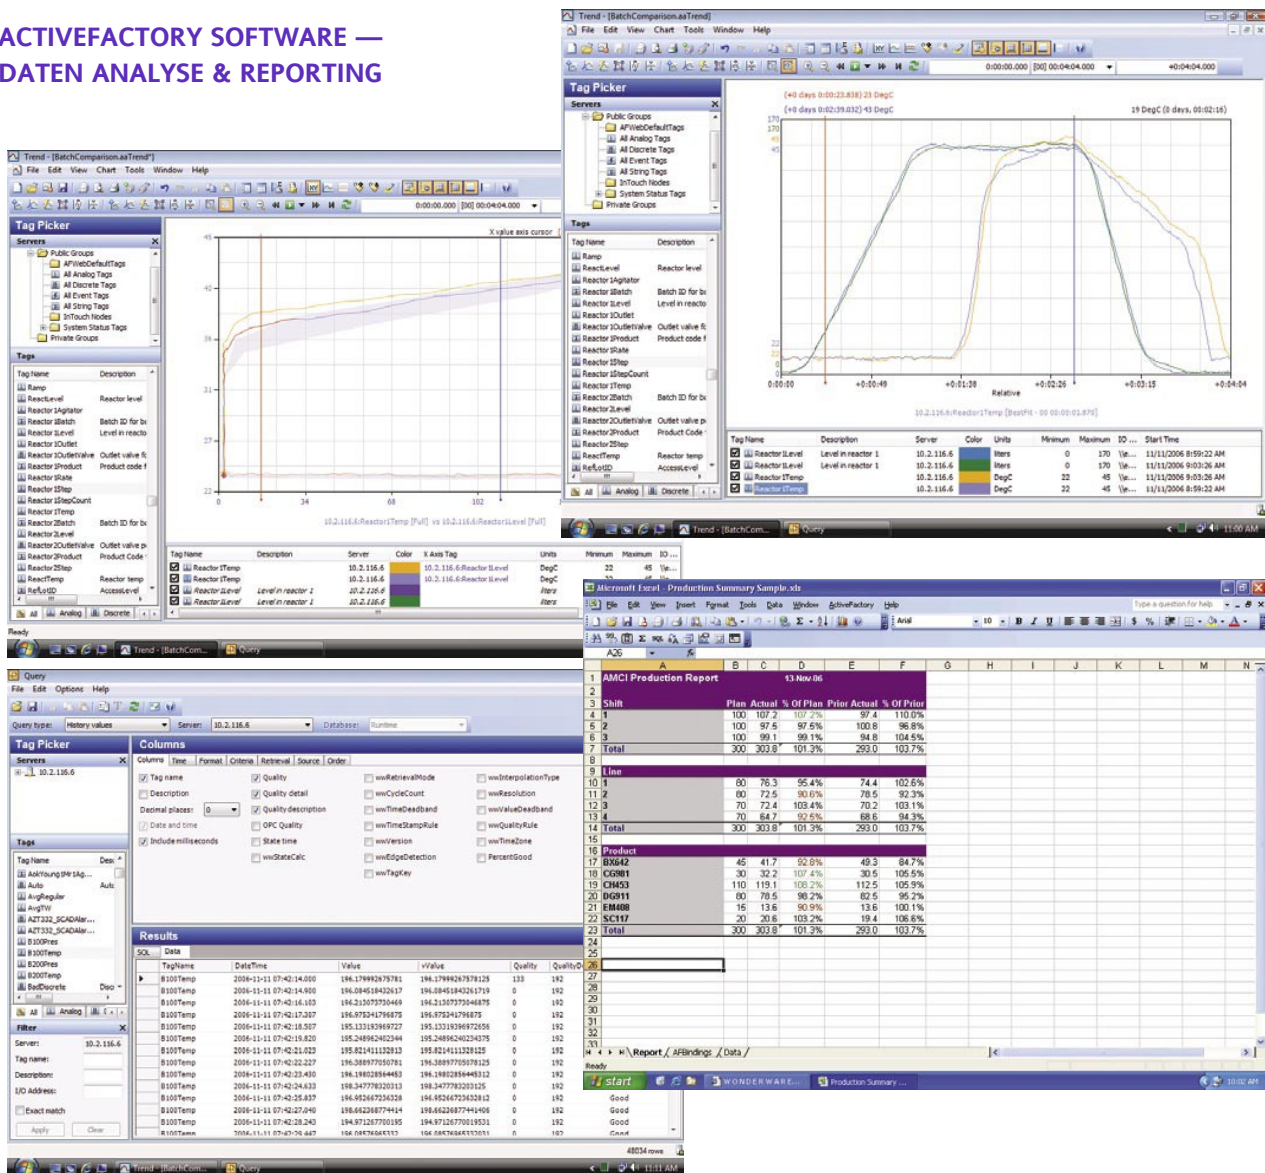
ACTIVEFACTORY SOFTWARE —
DATEN ANALYSE & REPORTING

Trend - [BatchComparison.aaTrend]
File Edit View Chart Tools Window Help

Tag Picker
Servers
Public Groups
AFWebDefaultTags
All Analog Tags
All Discrete Tags
All Event Tags
All String Tags
InTouch Nodes
System Status Tags
Private Groups

Tags
| Tag Name | Description |
|---|---|
| Ramp | |
| ReactLevel | Reactor level |
| Reactor1Agitator | |
| Reactor1Batch | Batch ID for bi |
| Reactor1Level | Level in reacto |
| Reactor1Outlet | |
| Reactor1OutletValve | Outlet valve fc |
| Reactor1Product | Product code f |
| Reactor1Rate | |
| Reactor1Step | |
| Reactor1StepCount | |
| Reactor1Temp | |
| Reactor2Batch | Batch ID for bi |
| Reactor2Level | |
| Reactor2OutletValve | Outlet valve pi |
| Reactor2Product | Product Code |
| Reactor2Step | |
| ReactTemp | Reactor temp |
| ReflotID | AccessLevel |

0:00:00.000 [00] 00:04:04.000
X value axis cursor
10.2.116.6:Reactor1Temp [Full] vs 10.2.116.6:Reactor1Level [Full]

| Tag Name | Description | Server | Color | X Axis Tag | Units | Minimum | Maximum |
|---|---|---|---|---|---|---|---|
| Reactor1Temp | | 10.2.116.6 | | 10.2.116.6:Reactor1Level | DegC | 22 | 45 |
| Reactor1Temp | | 10.2.116.6 | | 10.2.116.6:Reactor1Level | DegC | 22 | 45 |
| Reactor1Level | Level in reactor 1 | 10.2.116.6 | | | liters | | |
| Reactor1Level | Level in reactor 1 | 10.2.116.6 | | | liters | | |

Ready
Trend - [BatchCom... Query

(+0 days 0:02:23.838) 23 DegC
(+0 days 0:02:39.032) 43 DegC
19 DegC (0 days, 00:02:16)
0:00:00 +0:00:49 +0:01:38 +0:02:26 +0:03:15 +0:04:04
Relative
10.2.116.6:Reactor1Temp [BestFit - 00:00:01.876]

| Tag Name | Description | Server | Color | Units | Minimum | Maximum | Start Time |
|---|---|---|---|---|---|---|---|
| Reactor1Level | Level in reactor 1 | 10.2.116.6 | | liters | 0 | 170 | 11/11/2006 8:59:22 AM |
| Reactor1Level | Level in reactor 1 | 10.2.116.6 | | liters | 0 | 170 | 11/11/2006 9:03:26 AM |
| Reactor1Temp | | 10.2.116.6 | | DegC | 22 | 45 | 11/11/2006 9:03:26 AM |
| Reactor1Temp | | 10.2.116.6 | | DegC | 22 | 45 | 11/11/2006 8:59:22 AM |

Trend - [BatchCom... Query 11:00 AM

Query
File Edit Options Help
Query type: History values Server: 10.2.116.6 Database: Runtime
Tag Picker
Columns
Columns Time Format Criteria Retrieval Source Order
Tag name / Quality / wwRetrievalMode / wwInterpolationType
Description / Quality detail / wwCycleCount / wwResolution
Decimal places: 0 / Quality description / wwTimeDeadband / wwValueDeadband
Date and time / OPC Quality / wwTimeStampRule / wwQualityRule
Include milliseconds / State time / wwVersion / wwTimeZone
wwStateCalc / wwEdgeDetection / PercentGood
wwTagKey

Tags: AckYoungIMrTag..., Auto, AvgRegular, AvgTW, AZT332_SCADAlar..., AZT332_SCADAlar..., B100Pres, B100Temp, B200Pres, B200Temp, BadDiscrete

Filter
Server: 10.2.116.6
Tag name:
Description:
I/O Address:
Exact match
Apply Clear

Results
SQL Data
| TagName | DateTime | Value | vValue | Quality |
|---|---|---|---|---|
| B100Temp | 2006-11-11 07:42:14.000 | 196.179992675781 | 196.179992675781 | 133 |
| B100Temp | 2006-11-11 07:42:14.900 | 196.084518432617 | 196.084518432617 | 0 |
| B100Temp | 2006-11-11 07:42:16.103 | 196.213073730469 | 196.213073730469 | 0 |
| B100Temp | 2006-11-11 07:42:17.307 | 196.975341796875 | 196.975341796875 | 0 |
| B100Temp | 2006-11-11 07:42:18.507 | 195.133193969727 | 195.133193969727 | 0 |
| B100Temp | 2006-11-11 07:42:19.820 | 195.248962402344 | 195.248962402344 | 0 |
| B100Temp | 2006-11-11 07:42:21.023 | 195.821411132813 | 195.821411132813 | 0 |
| B100Temp | 2006-11-11 07:42:22.227 | 196.389977050781 | 196.389977050781 | 0 |
| B100Temp | 2006-11-11 07:42:23.430 | 196.198028564453 | 196.198028564453 | 0 |
| B100Temp | 2006-11-11 07:42:24.633 | 198.347778320313 | 198.347778320313 | 0 |
| B100Temp | 2006-11-11 07:42:25.837 | 196.952667236328 | 196.952667236328 | 0 |
| B100Temp | 2006-11-11 07:42:27.040 | 198.662268774414 | 198.662268774414 | 0 |
| B100Temp | 2006-11-11 07:42:28.243 | 194.971267700195 | 194.971267700195 | 0 |
48034 rows
Trend - [BatchCom... Query 11:01 AM

Microsoft Excel - Production Summary Sample.xls
File Edit View Insert Format Tools Data Window ActiveFactory Help
Type a question for help
A26

| | A | B | C | D | E | F |
|---|---|---|---|---|---|---|
| 1 | AMCI Production Report | | | 13-Nov-06 | | |
| 3 | Shift | Plan | Actual | % Of Plan | Prior Actual | % Of Prior |
| 4 | 1 | 100 | 107.2 | 107.2% | 97.4 | 110.0% |
| 5 | 2 | 100 | 97.5 | 97.5% | 100.8 | 96.8% |
| 6 | 3 | 100 | 99.1 | 99.1% | 94.8 | 104.5% |
| 7 | Total | 300 | 303.8 | 101.3% | 293.0 | 103.7% |
| 9 | Line | | | | | |
| 10 | 1 | 80 | 76.3 | 95.4% | 74.4 | 102.6% |
| 11 | 2 | 80 | 72.5 | 90.6% | 78.5 | 92.3% |
| 12 | 3 | 70 | 72.4 | 103.4% | 70.2 | 103.1% |
| 13 | 4 | 70 | 64.7 | 92.6% | 68.6 | 94.3% |
| 14 | Total | 300 | 303.8 | 101.3% | 293.0 | 103.7% |
| 16 | Product | | | | | |
| 17 | BX642 | 45 | 41.7 | 92.8% | 49.3 | 84.7% |
| 18 | CG981 | 30 | 32.2 | 107.4% | 30.5 | 105.5% |
| 19 | CH453 | 110 | 119.1 | 108.2% | 112.5 | 105.9% |
| 20 | DG911 | 80 | 78.5 | 98.2% | 82.5 | 95.2% |
| 21 | EM408 | 15 | 13.6 | 90.9% | 13.6 | 100.1% |
| 22 | SC117 | 20 | 20.6 | 103.2% | 19.4 | 106.6% |
| 23 | Total | 300 | 303.8 | 101.3% | 293.0 | 103.7% |

Report / AFBindings / Data
Ready
start WONDERWARE... Production Summary... 10:02 AM